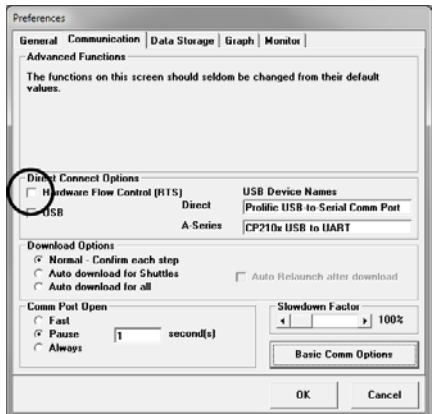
Preferences

General | Communication | Data Storage | Graph | Monitor

Advanced Functions

The functions on this screen should seldom be changed from their default values.

Direct Connect Options

Hardware Flow Control (RTS)

USB

USB Device Names

Direct Prolific USB-to-Serial Comm Port

A-Series CP210x USB to UART

Download Options

Normal - Confirm each step

Auto download for Shuttles

Auto download for all

Auto Relaunch after download

Comm Port Open

Fast

Pause 1 second(s)

Always

Slowdown Factor

100%

Basic Comm Options

OK

Cancel